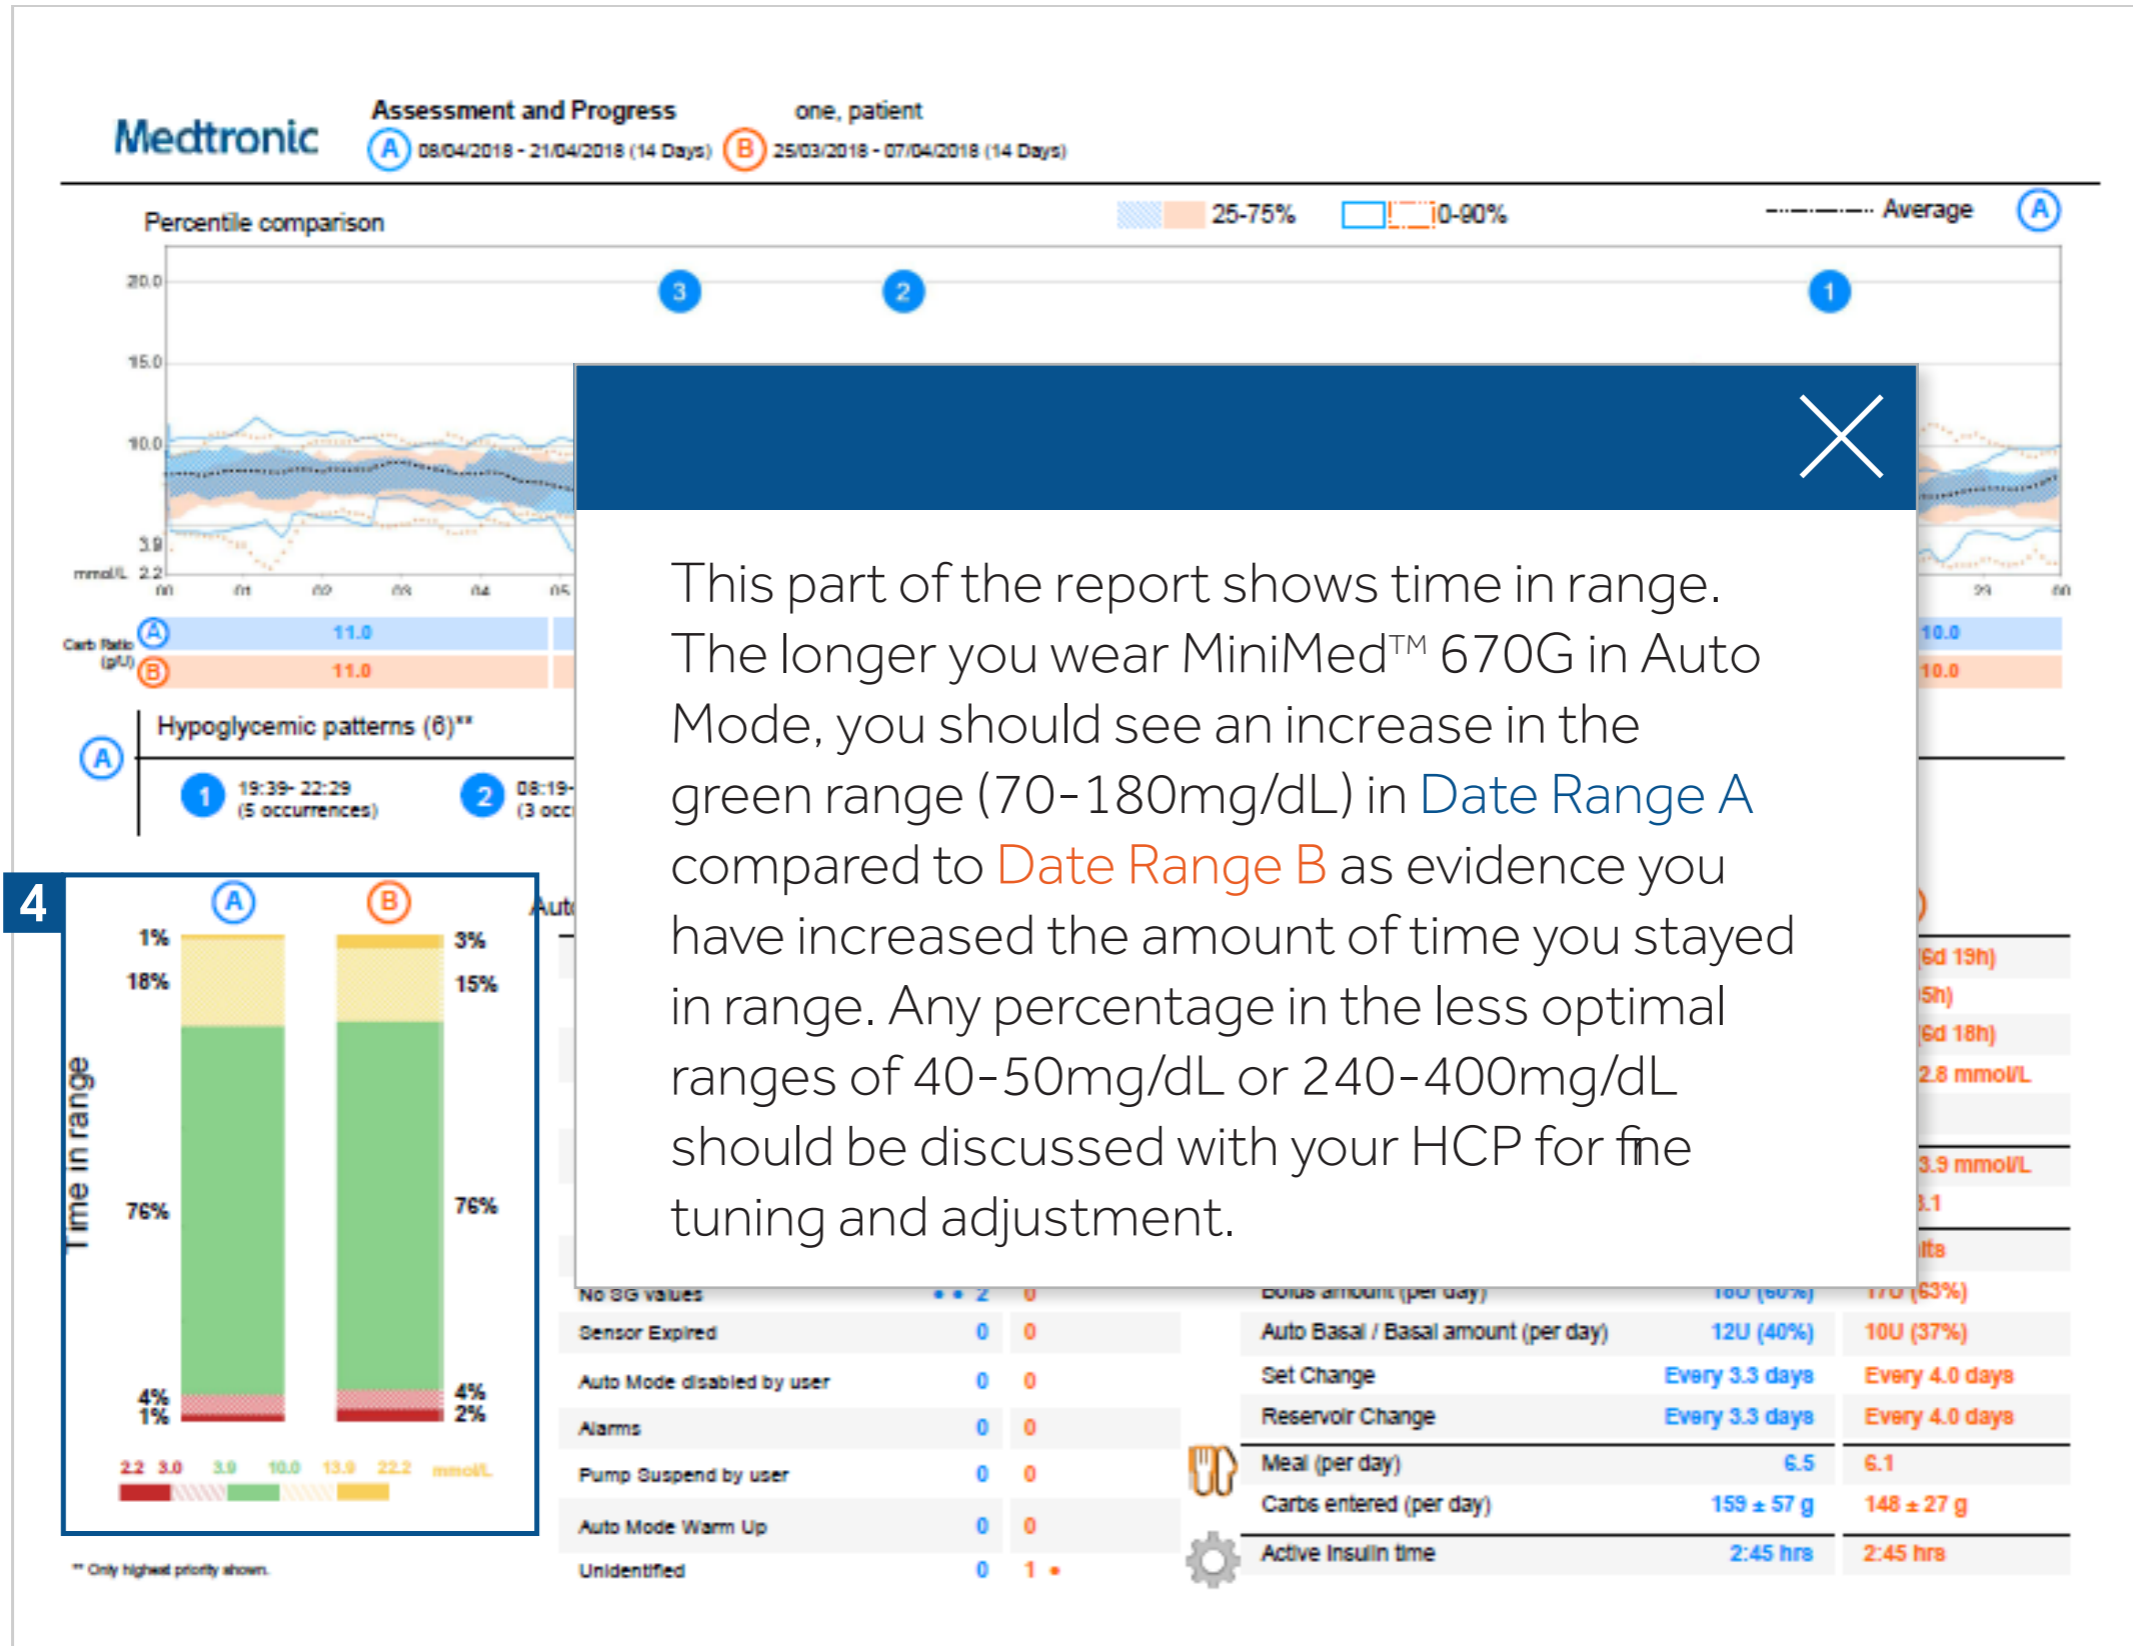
Medtronic

Assessment and Progress

one, patient

A 08/04/2018 - 21/04/2018 (14 Days) B 25/03/2018 - 07/04/2018 (14 Days)

Percentile comparison

25-75% 10-90% Average A

20.0
15.0
10.0
3.9
mmol/L 2.2

3 2 1

00 01 02 03 04 05 23 00

Carb Ratio (g/U) A 11.0 10.0
B 11.0 10.0

A Hypoglycemic patterns (6)**

1 19:39- 22:29 (5 occurrences)
2 08:19- (3 occ

This part of the report shows time in range. The longer you wear MiniMed™ 670G in Auto Mode, you should see an increase in the green range (70-180mg/dL) in Date Range A compared to Date Range B as evidence you have increased the amount of time you stayed in range. Any percentage in the less optimal ranges of 40-50mg/dL or 240-400mg/dL should be discussed with your HCP for fine tuning and adjustment.

4

Time in range

A B

1% 3%
18% 15%
76% 76%
4% 4%
1% 2%

2.2 3.0 3.9 10.0 13.9 22.2 mmol/L

Auto

(6d 19h)
5h)
(6d 18h)
2.8 mmol/L
3.9 mmol/L
3.1
lts

No SG values 2 0
Sensor Expired 0 0
Auto Mode disabled by user 0 0
Alarms 0 0
Pump Suspend by user 0 0
Auto Mode Warm Up 0 0
Unidentified 0 1

Bolus amount (per day) 16U (60%) 17U (63%)
Auto Basal / Basal amount (per day) 12U (40%) 10U (37%)
Set Change Every 3.3 days Every 4.0 days
Reservoir Change Every 3.3 days Every 4.0 days
Meal (per day) 6.5 6.1
Carbs entered (per day) 159 ± 57 g 148 ± 27 g
Active Insulin time 2:45 hrs 2:45 hrs

** Only highest priority shown.